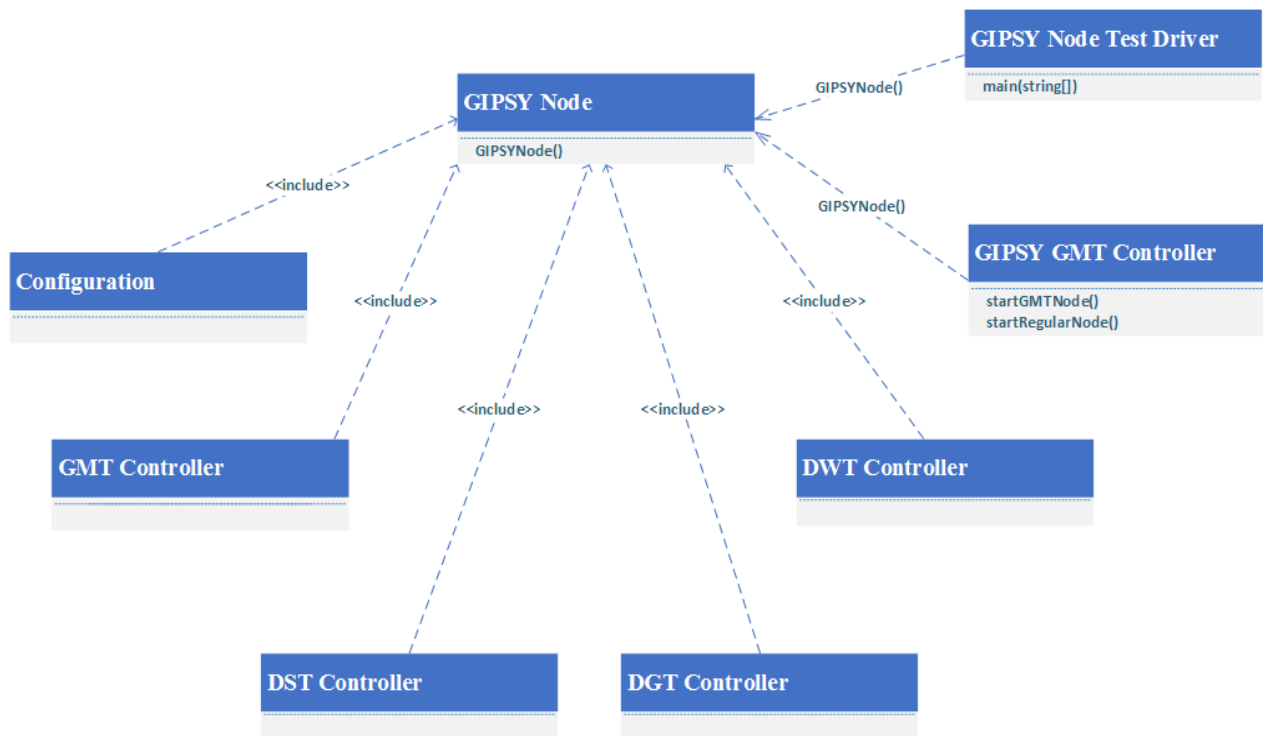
GIPSY Node Test Driver
main(string[])

GIPSYNode()

GIPSY Node
GIPSYNode()

<<include>>

GIPSYNode()

GIPSY GMT Controller
startGMTNode()
startRegularNode()

Configuration

<<include>>

<<include>>

<<include>>

<<include>>

<<include>>

GMT Controller

DWT Controller

DST Controller

DGT Controller